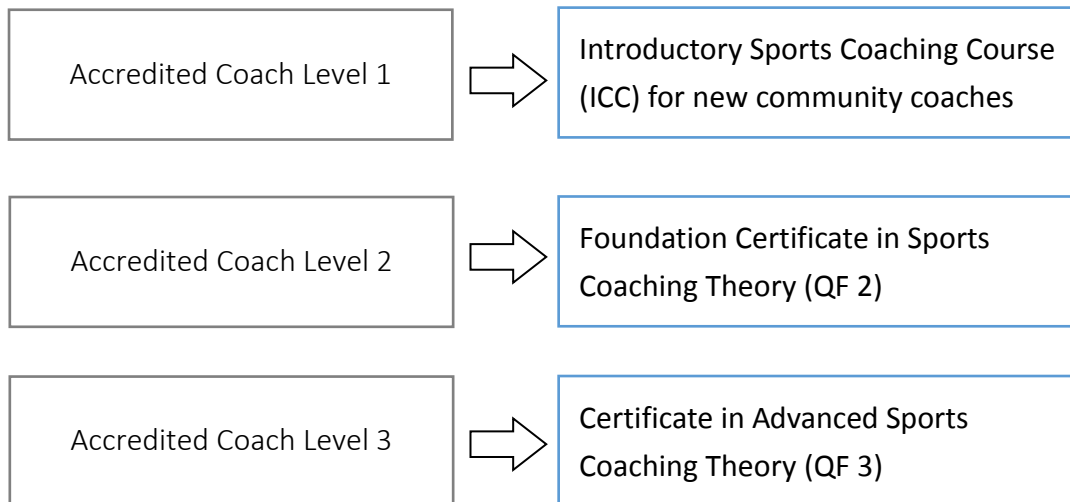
Accredited Coach Level 1

Introductory Sports Coaching Course (ICC) for new community coaches

Accredited Coach Level 2

Foundation Certificate in Sports Coaching Theory (QF 2)

Accredited Coach Level 3

Certificate in Advanced Sports Coaching Theory (QF 3)